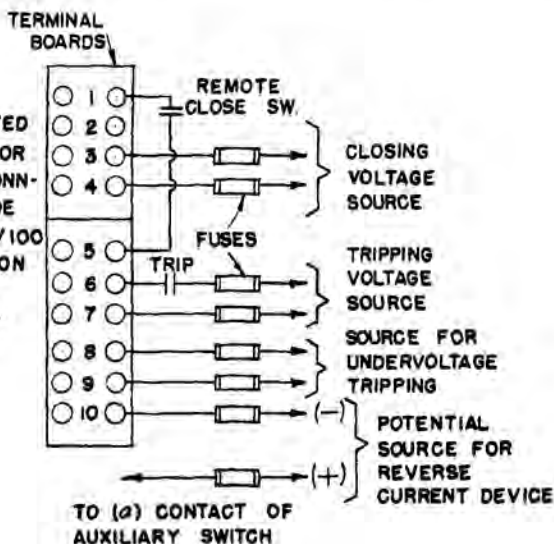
TERMINAL BOARDS

TED
OR
ONN-
DE
/100
ON

1
2
3
4
5
6
7
8
9
10

REMOTE CLOSE SW.

CLOSING VOLTAGE SOURCE

FUSES

TRIP

TRIPPING VOLTAGE SOURCE

SOURCE FOR UNDERVOLTAGE TRIPPING

(−)

(+)

POTENTIAL SOURCE FOR REVERSE CURRENT DEVICE

TO (a) CONTACT OF AUXILIARY SWITCH